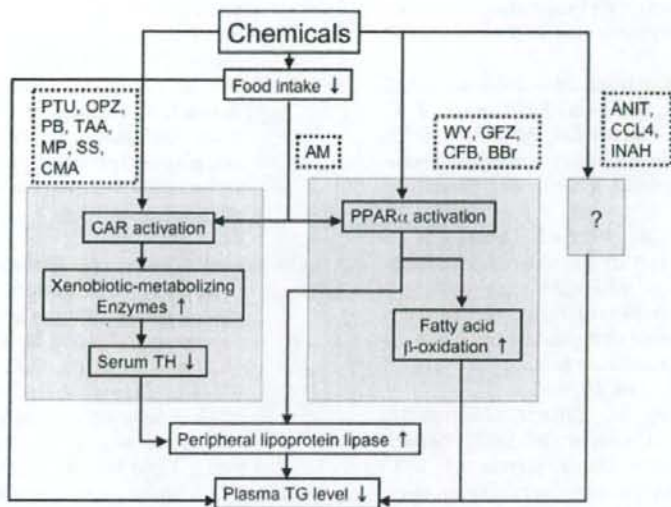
Chemicals

Food intake ↓

PTU, OPZ, PB, TAA, MP, SS, CMA

AM

WY, GFZ, CFB, BBr

ANIT, CCL4, INAH

CAR activation

PPARα activation

?

Xenobiotic-metabolizing Enzymes ↑

Fatty acid β-oxidation ↑

Serum TH ↓

Peripheral lipoprotein lipase ↑

Plasma TG level ↓